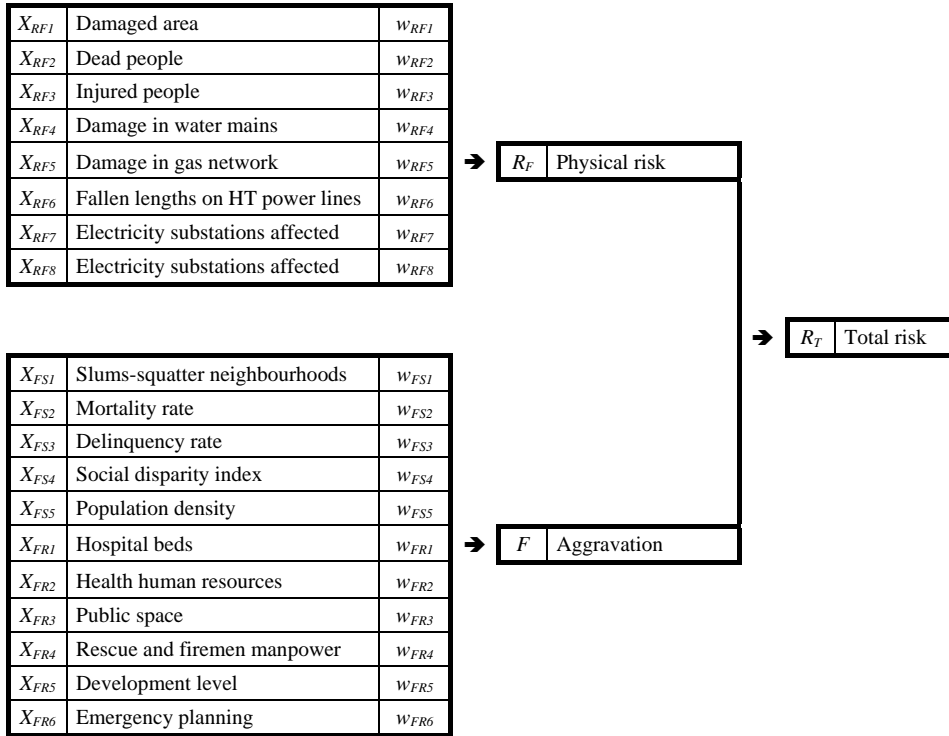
| $X_{RF1}$ | Damaged area | $w_{RF1}$ |
|---|---|---|
| $X_{RF2}$ | Dead people | $w_{RF2}$ |
| $X_{RF3}$ | Injured people | $w_{RF3}$ |
| $X_{RF4}$ | Damage in water mains | $w_{RF4}$ |
| $X_{RF5}$ | Damage in gas network | $w_{RF5}$ |
| $X_{RF6}$ | Fallen lengths on HT power lines | $w_{RF6}$ |
| $X_{RF7}$ | Electricity substations affected | $w_{RF7}$ |
| $X_{RF8}$ | Electricity substations affected | $w_{RF8}$ |

| $R_F$ | Physical risk |
|---|---|

| $R_T$ | Total risk |
|---|---|

| $X_{FS1}$ | Slums-squatter neighbourhoods | $w_{FS1}$ |
|---|---|---|
| $X_{FS2}$ | Mortality rate | $w_{FS2}$ |
| $X_{FS3}$ | Delinquency rate | $w_{FS3}$ |
| $X_{FS4}$ | Social disparity index | $w_{FS4}$ |
| $X_{FS5}$ | Population density | $w_{FS5}$ |
| $X_{FR1}$ | Hospital beds | $w_{FR1}$ |
| $X_{FR2}$ | Health human resources | $w_{FR2}$ |
| $X_{FR3}$ | Public space | $w_{FR3}$ |
| $X_{FR4}$ | Rescue and firemen manpower | $w_{FR4}$ |
| $X_{FR5}$ | Development level | $w_{FR5}$ |
| $X_{FR6}$ | Emergency planning | $w_{FR6}$ |

| $F$ | Aggravation |
|---|---|